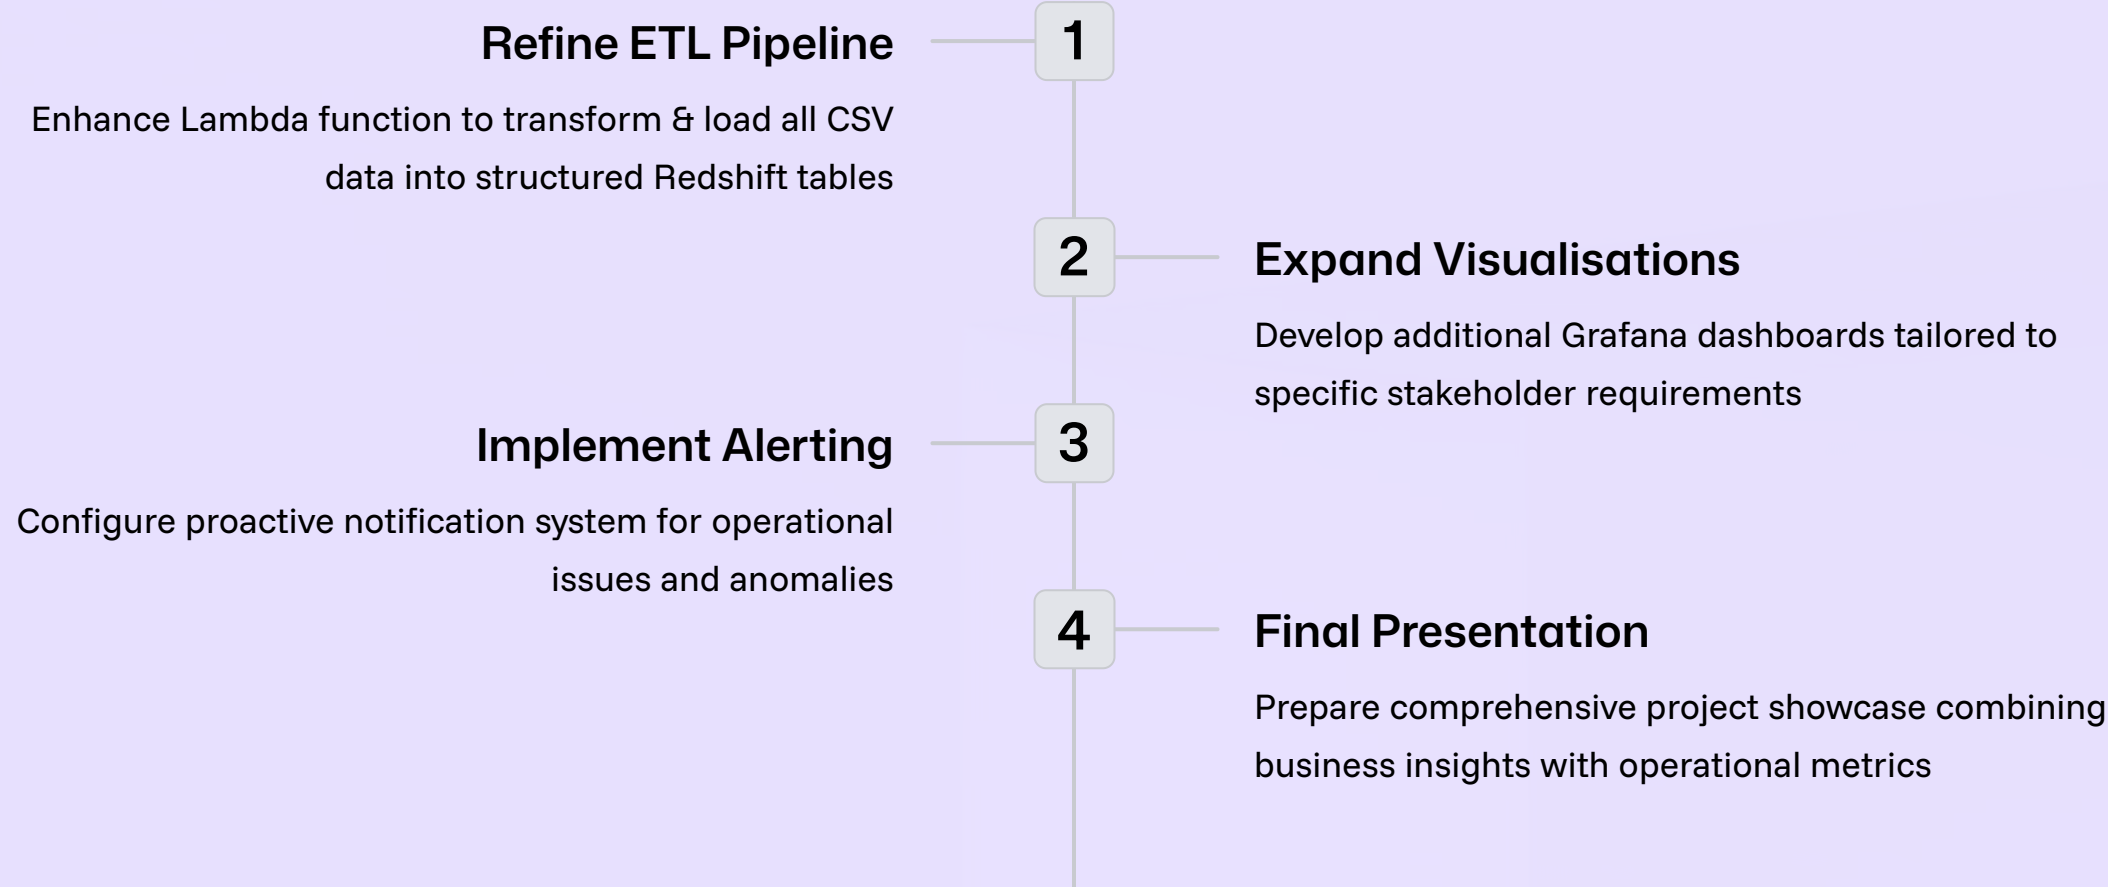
1
Refine ETL Pipeline

Enhance Lambda function to transform & load all CSV data into structured Redshift tables

2
Expand Visualisations

Develop additional Grafana dashboards tailored to specific stakeholder requirements

3
Implement Alerting

Configure proactive notification system for operational issues and anomalies

4
Final Presentation

Prepare comprehensive project showcase combining business insights with operational metrics